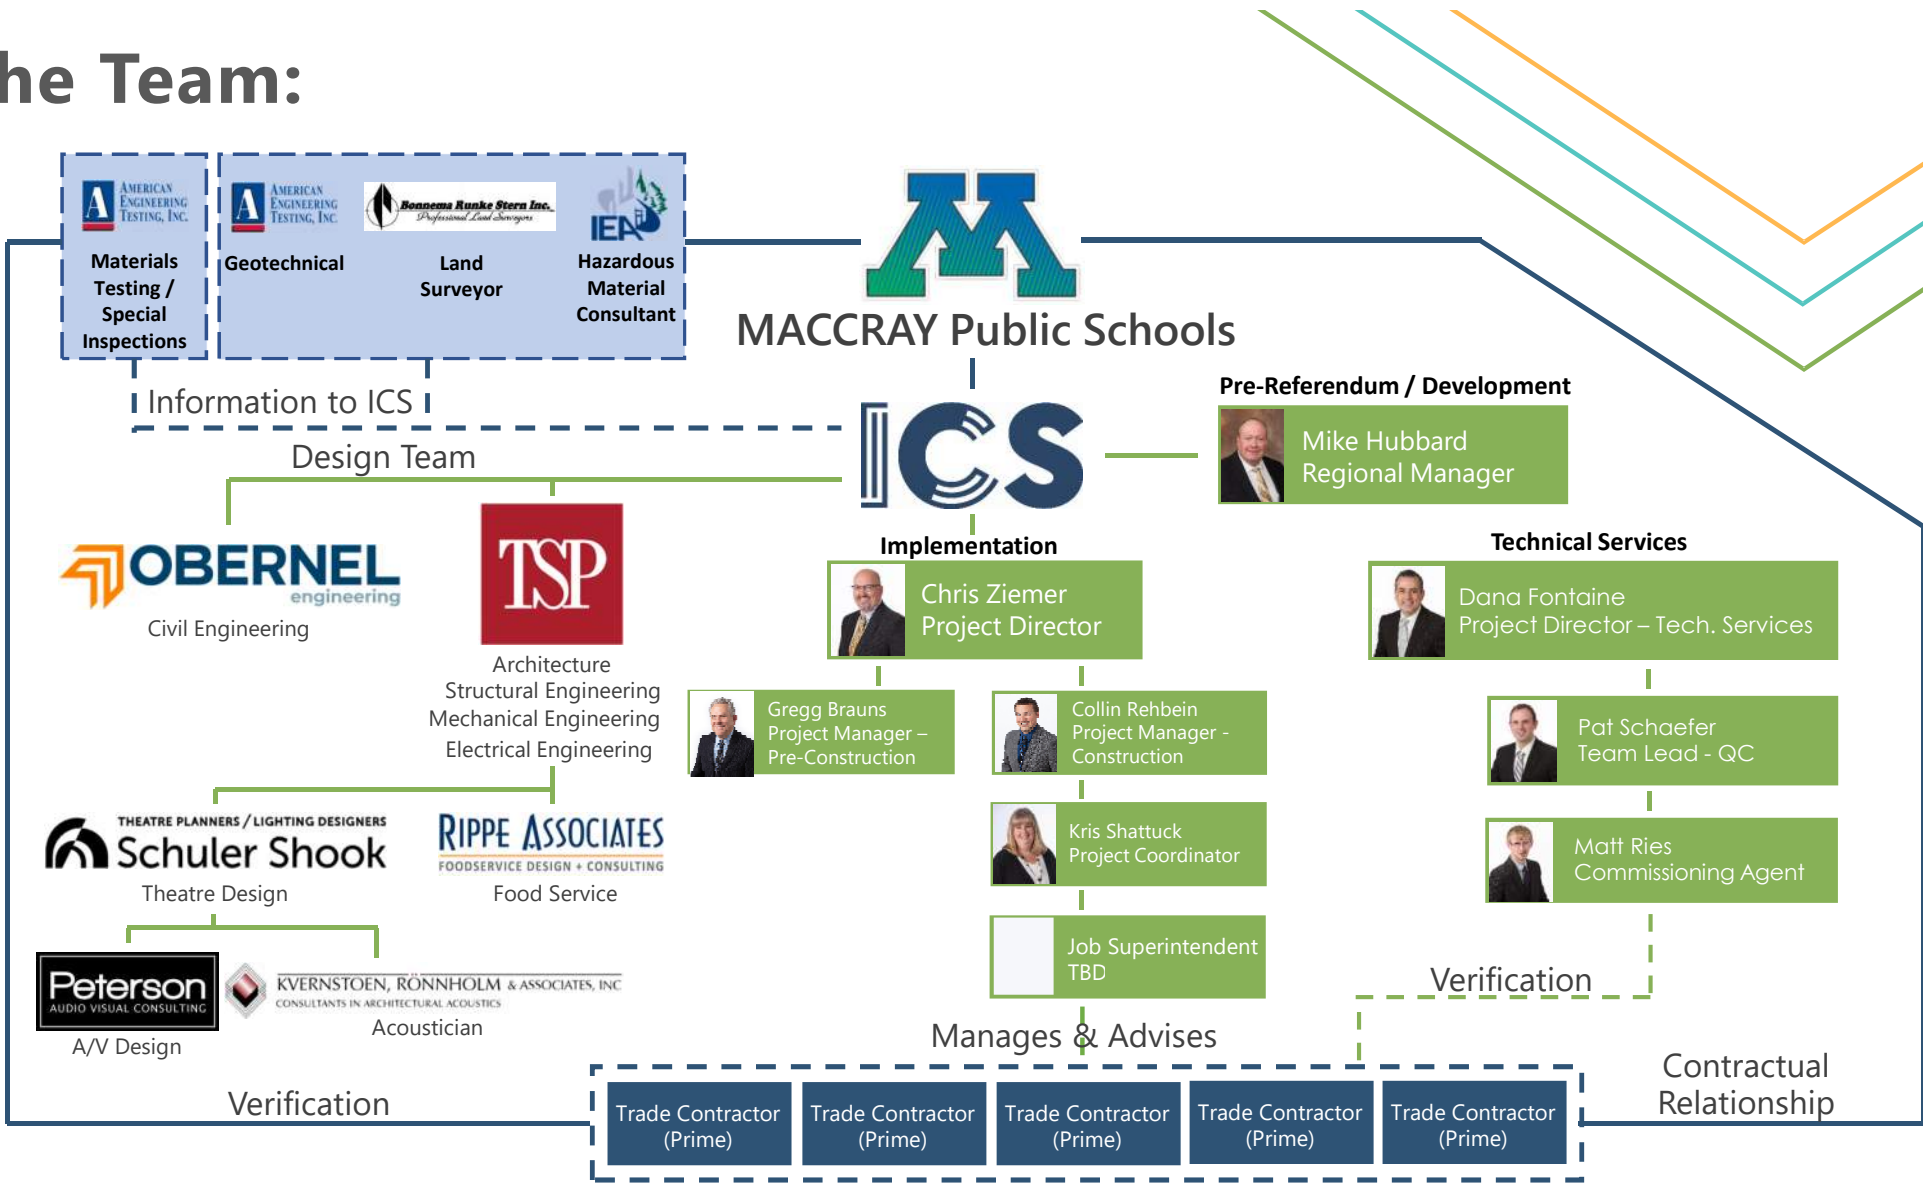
he Team:

AMERICAN ENGINEERING TESTING, INC.
Materials Testing / Special Inspections

AMERICAN ENGINEERING TESTING, INC.
Geotechnical

Bonnema Runke Stern Inc. Professional Land Surveyors
Land Surveyor

IEA
Hazardous Material Consultant

Information to ICS

MACCRAY Public Schools

ICS

Pre-Referendum / Development
Mike Hubbard
Regional Manager

Design Team

OBERNEL engineering
Civil Engineering

TSP
Architecture
Structural Engineering
Mechanical Engineering
Electrical Engineering

Implementation
Chris Ziemer
Project Director

Gregg Brauns
Project Manager – Pre-Construction

Collin Rehbein
Project Manager - Construction

Kris Shattuck
Project Coordinator

Job Superintendent
TBD

Technical Services
Dana Fontaine
Project Director – Tech. Services

Pat Schaefer
Team Lead - QC

Matt Ries
Commissioning Agent

THEATRE PLANNERS / LIGHTING DESIGNERS
Schuler Shook
Theatre Design

RIPPE ASSOCIATES
FOODSERVICE DESIGN + CONSULTING
Food Service

Peterson
AUDIO VISUAL CONSULTING
A/V Design

KVERNSTOEN, RÖNNHOLM & ASSOCIATES, INC
CONSULTANTS IN ARCHITECTURAL ACOUSTICS
Acoustician

Verification

Manages & Advises

Verification

Contractual Relationship

| Trade Contractor (Prime) | Trade Contractor (Prime) | Trade Contractor (Prime) | Trade Contractor (Prime) | Trade Contractor (Prime) |